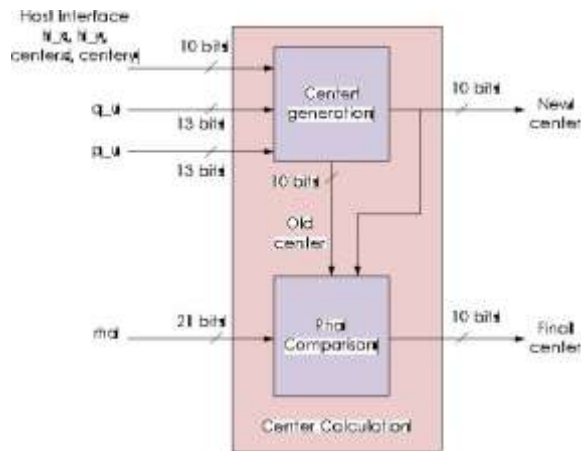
Host Interface
hi_x, hi_y,
centerx, centery

10 bits

q_ul

13 bits

p_ul

13 bits

Center
generation

10 bits

New
center

10 bits

Old
center

rhoi

21 bits

Rhoi
Comparison

10 bits

Final
center

Center Calculation